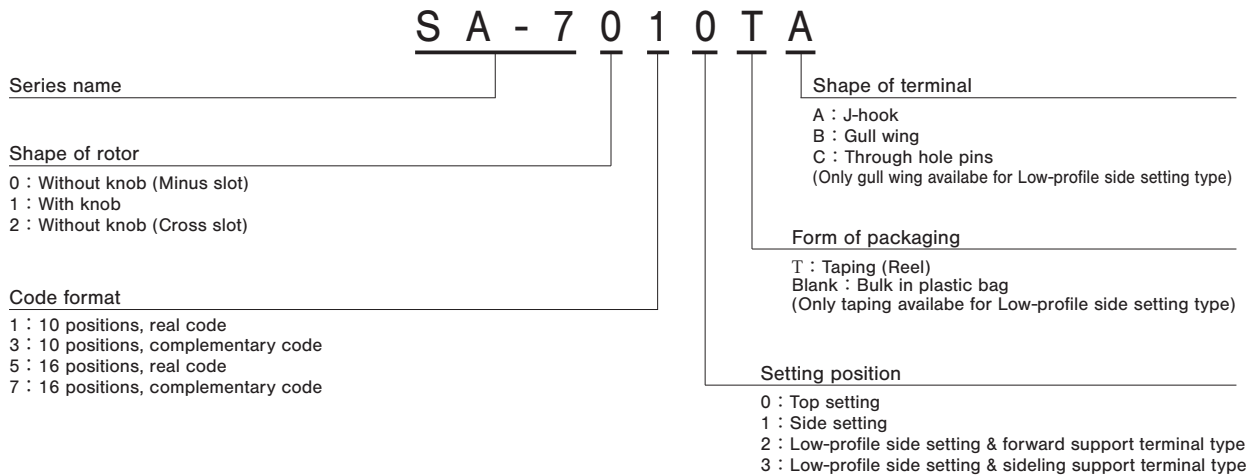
S A - 7 0 1 0 T A

Series name

Shape of rotor
0：Without knob (Minus slot)
1：With knob
2：Without knob (Cross slot)

Code format
1：10 positions, real code
3：10 positions, complementary code
5：16 positions, real code
7：16 positions, complementary code

Shape of terminal
A：J-hook
B：Gull wing
C：Through hole pins
(Only gull wing availabe for Low-profile side setting type)

Form of packaging
T：Taping (Reel)
Blank：Bulk in plastic bag
(Only taping availabe for Low-profile side setting type)

Setting position
0：Top setting
1：Side setting
2：Low-profile side setting & forward support terminal type
3：Low-profile side setting & sideling support terminal type